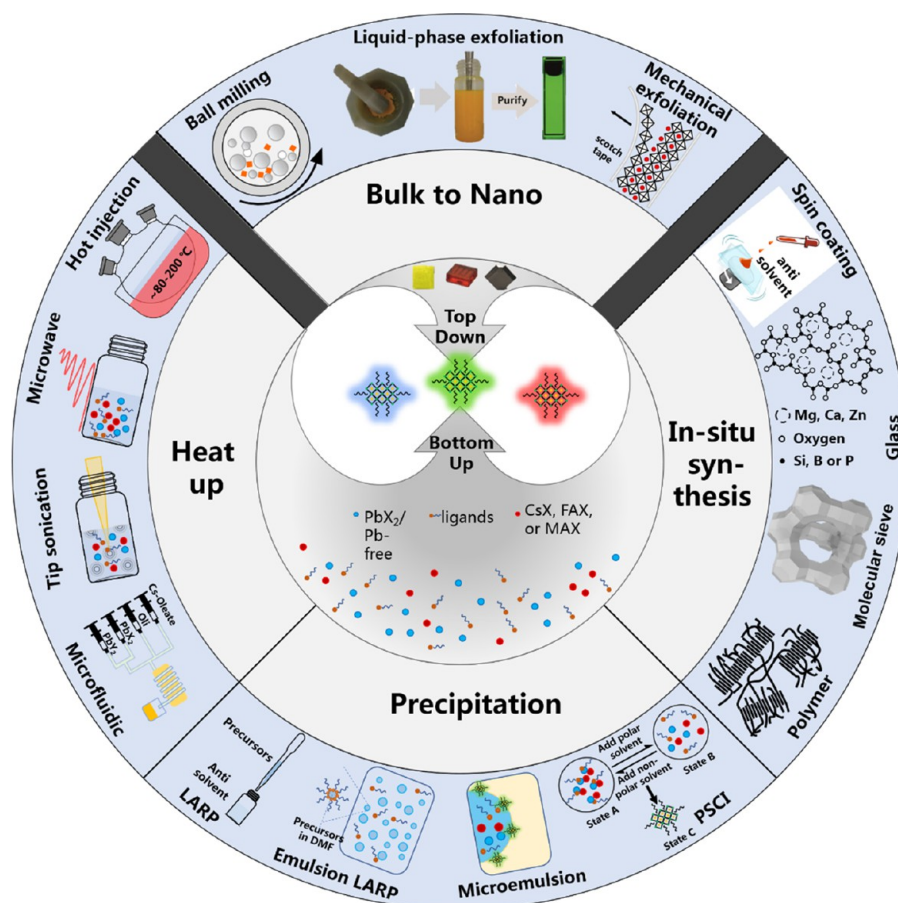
Liquid-phase exfoliation

Ball milling

Purify

Mechanical exfoliation

scotch tape

Bulk to Nano

Spin coating

anti solvent

Hot injection

80-200 °C

Microwave

Top Down

Bottom Up

Heat up

In-situ syn-thesis

Mg, Ca, Zn

Oxygen

Si, B or P

Glass

Tip sonication

$PbX_2$/ Pb-free

ligands

CsX, FAX, or MAX

Molecular sieve

Cs-Oleate

Oil

$PbX_2$

Microfluidic

Polymer

Precipitation

Precursors

Anti solvent

LARP

Precursors in DMF

Emulsion LARP

Microemulsion

Add polar solvent

Add non-polar solvent

State A

State B

State C

PSCI